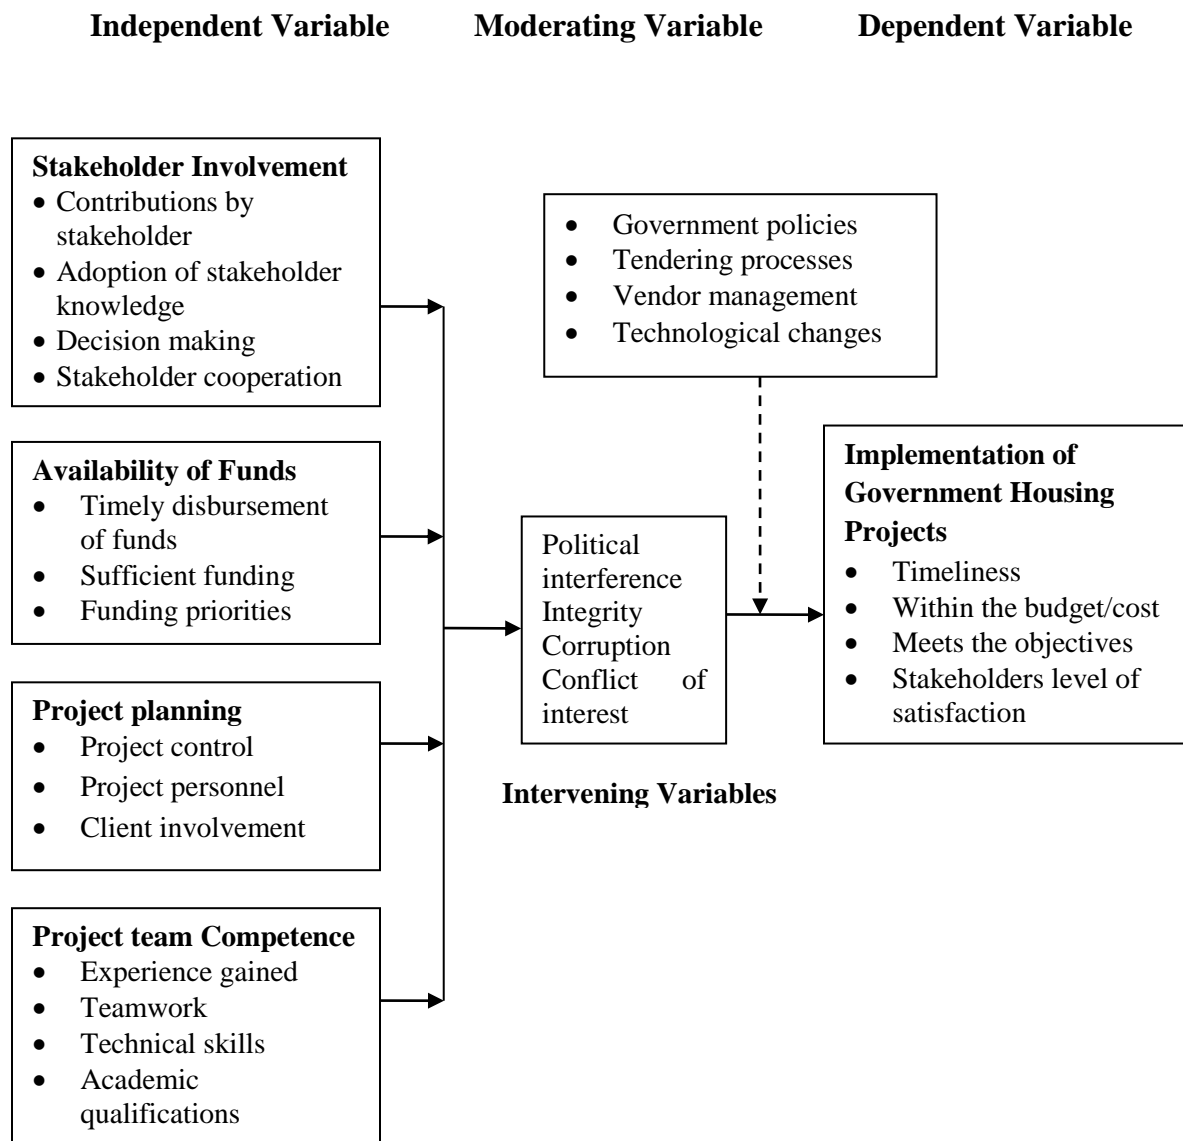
**Independent Variable** **Moderating Variable** **Dependent Variable**

**Stakeholder Involvement**
- Contributions by stakeholder
- Adoption of stakeholder knowledge
- Decision making
- Stakeholder cooperation

**Availability of Funds**
- Timely disbursement of funds
- Sufficient funding
- Funding priorities

**Project planning**
- Project control
- Project personnel
- Client involvement

**Project team Competence**
- Experience gained
- Teamwork
- Technical skills
- Academic qualifications

- Government policies
- Tendering processes
- Vendor management
- Technological changes

Political interference
Integrity
Corruption
Conflict of interest

**Intervening Variables**

**Implementation of Government Housing Projects**
- Timeliness
- Within the budget/cost
- Meets the objectives
- Stakeholders level of satisfaction